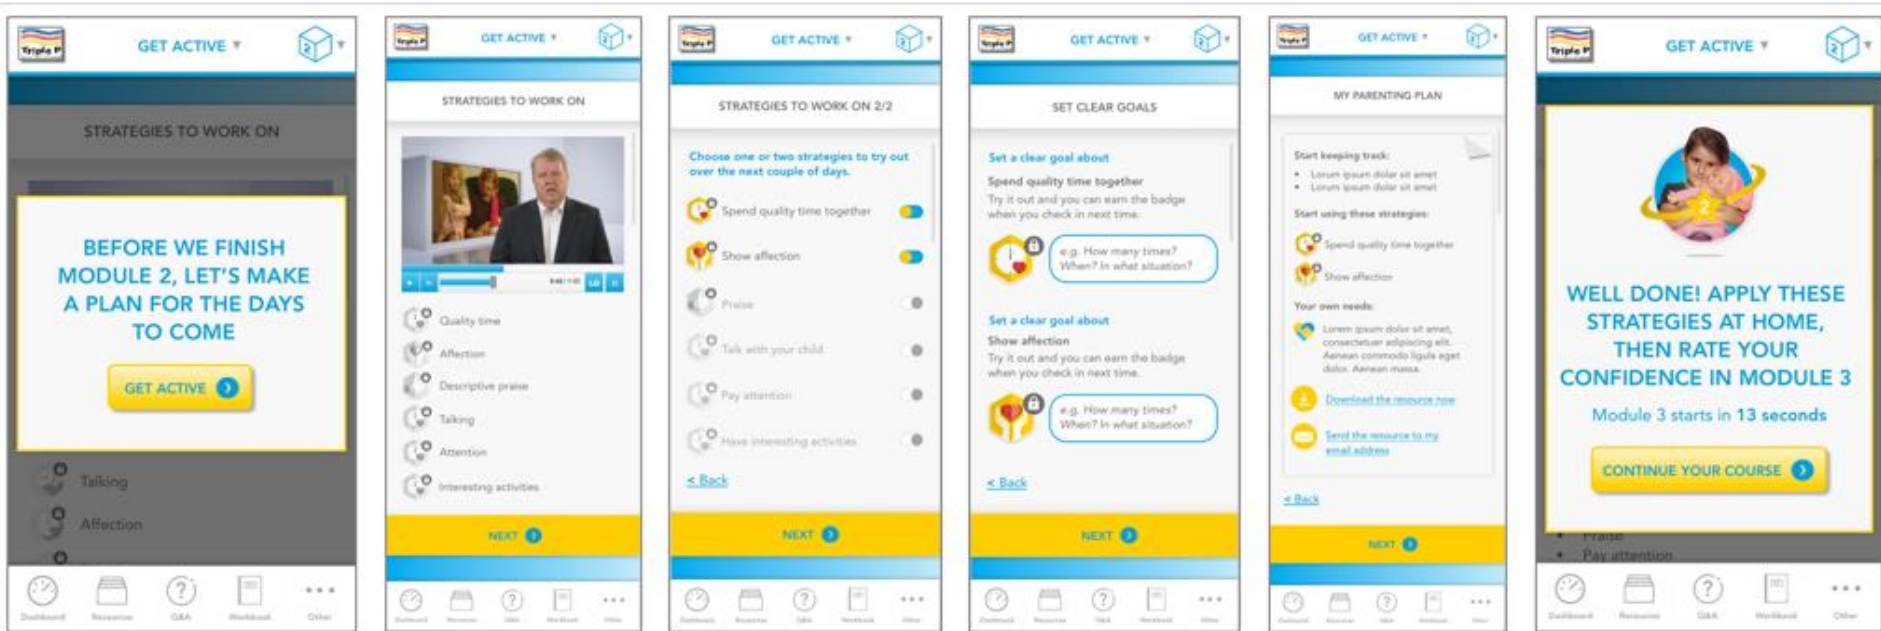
Triple P
GET ACTIVE ▾
2 ▾

STRATEGIES TO WORK ON

BEFORE WE FINISH MODULE 2, LET'S MAKE A PLAN FOR THE DAYS TO COME

GET ACTIVE

Talking
Affection

Dashboard Resources Q&A Workbook Other

Triple P
GET ACTIVE ▾
2 ▾

STRATEGIES TO WORK ON

Quality time
Affection
Descriptive praise
Talking
Attention
Interesting activities

NEXT

Dashboard Resources Q&A Workbook Other

Triple P
GET ACTIVE ▾
2 ▾

STRATEGIES TO WORK ON 2/2

Choose one or two strategies to try out over the next couple of days.

Spend quality time together
Show affection
Praise
Talk with your child
Pay attention
Have interesting activities

< Back

NEXT

Dashboard Resources Q&A Workbook Other

Triple P
GET ACTIVE ▾
2 ▾

SET CLEAR GOALS

Set a clear goal about
Spend quality time together
Try it out and you can earn the badge when you check in next time.

e.g. How many times? When? In what situation?

Set a clear goal about
Show affection
Try it out and you can earn the badge when you check in next time.

e.g. How many times? When? In what situation?

< Back

NEXT

Dashboard Resources Q&A Workbook Other

Triple P
GET ACTIVE ▾
2 ▾

MY PARENTING PLAN

Start keeping track:
• Lorum ipsum dolar sit amet
• Lorum ipsum dolar sit amet

Start using these strategies:
Spend quality time together
Show affection

Your own needs:
Lorem ipsum dolor sit amet, consectetuer adipiscing elit. Aenean commodo ligula eget dolor. Aenean massa.

Download the resource now

Send the resource to my email address

< Back

NEXT

Dashboard Resources Q&A Workbook Other

Triple P
GET ACTIVE ▾
2 ▾

2

WELL DONE! APPLY THESE STRATEGIES AT HOME, THEN RATE YOUR CONFIDENCE IN MODULE 3

Module 3 starts in 13 seconds

CONTINUE YOUR COURSE

• Praise
• Pay attention

Dashboard Resources Q&A Workbook Other